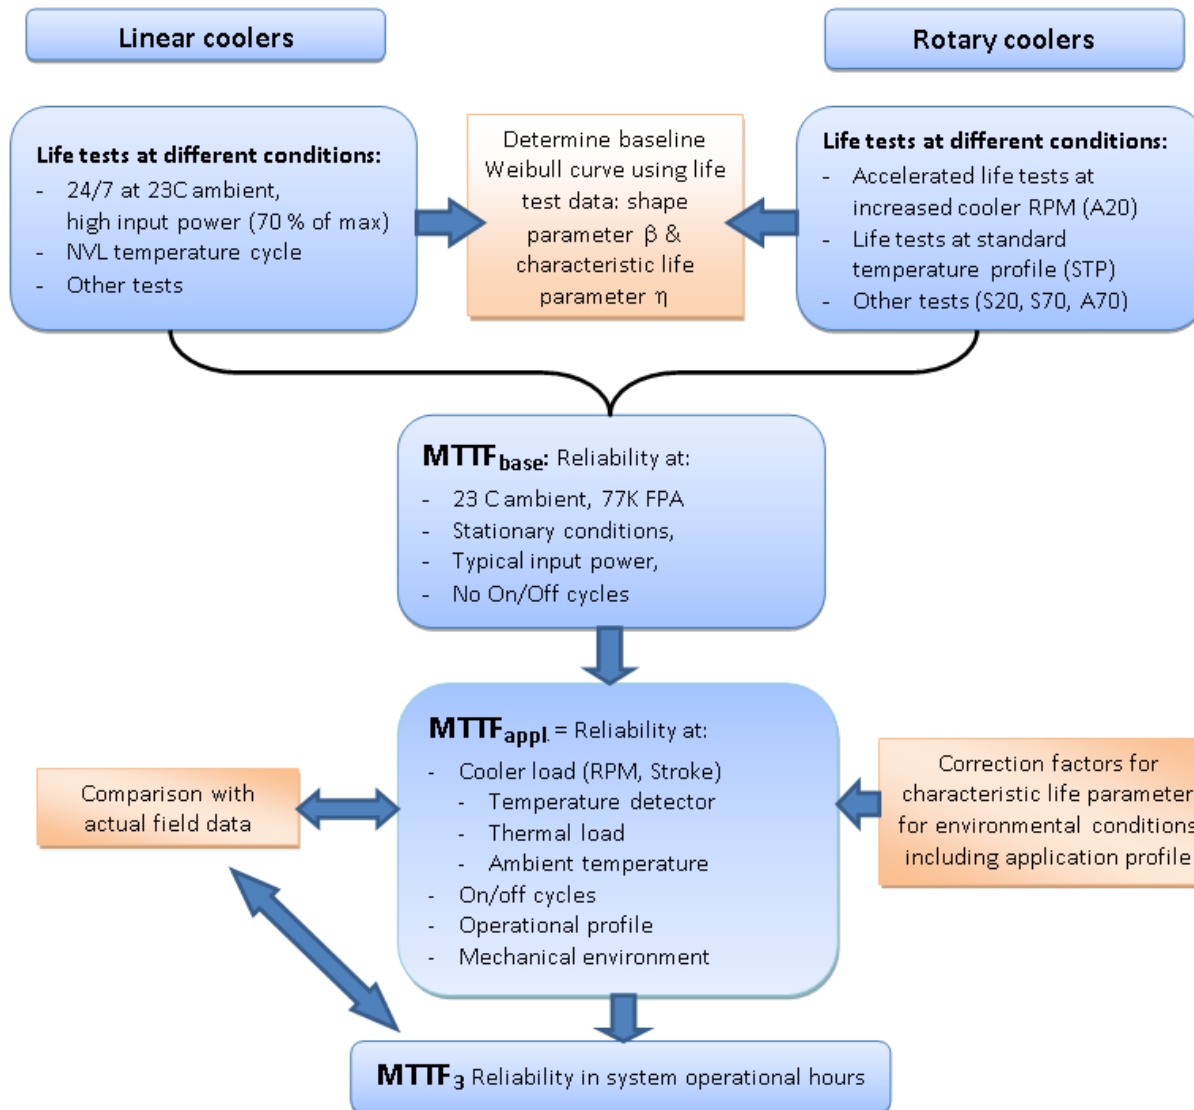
Linear coolers

Rotary coolers

Life tests at different conditions:
- 24/7 at 23C ambient, high input power (70 % of max)
- NVL temperature cycle
- Other tests

Determine baseline Weibull curve using life test data: shape parameter β & characteristic life parameter η

Life tests at different conditions:
- Accelerated life tests at increased cooler RPM (A20)
- Life tests at standard temperature profile (STP)
- Other tests (S20, S70, A70)

MTTF$_{base}$: Reliability at:
- 23 C ambient, 77K FPA
- Stationary conditions,
- Typical input power,
- No On/Off cycles

MTTF$_{appl.}$ = Reliability at:
- Cooler load (RPM, Stroke)
  - Temperature detector
  - Thermal load
  - Ambient temperature
- On/off cycles
- Operational profile
- Mechanical environment

Comparison with actual field data

Correction factors for characteristic life parameter for environmental conditions including application profile

MTTF$_3$ Reliability in system operational hours